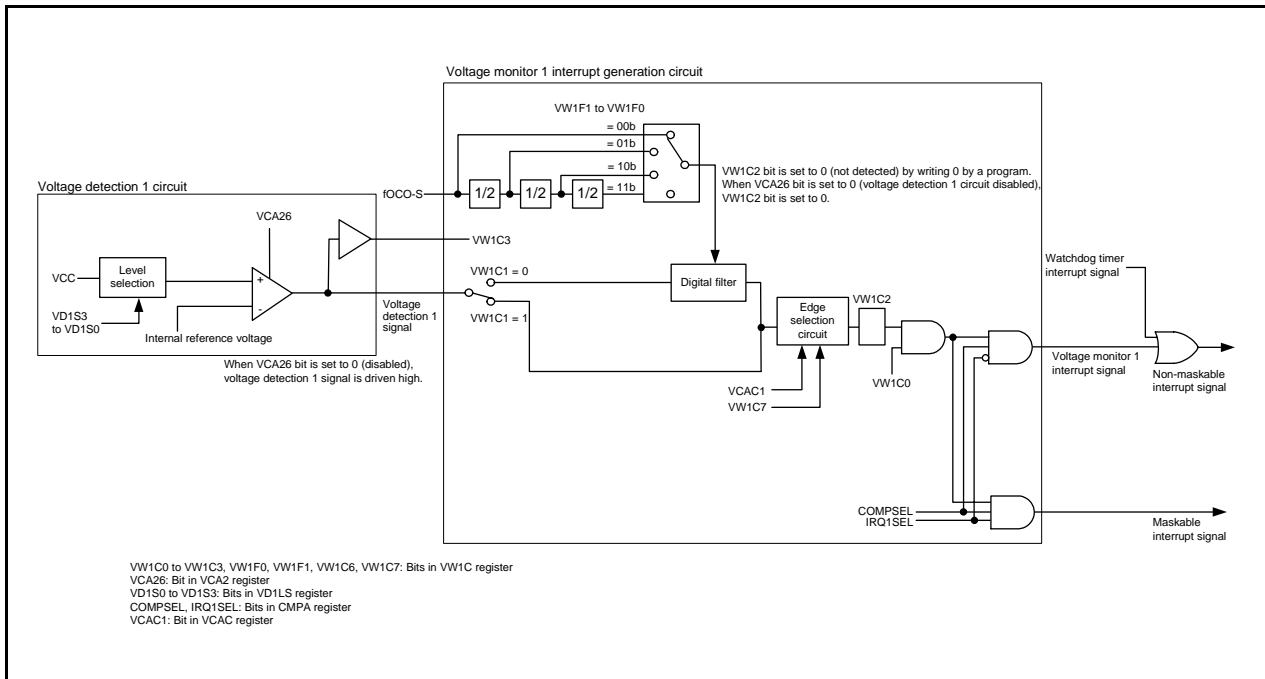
Voltage monitor 1 interrupt generation circuit

VW1F1 to VW1F0

= 00b

= 01b

= 10b

= 11b

fOCO-S

1/2

1/2

1/2

VW1C2 bit is set to 0 (not detected) by writing 0 by a program. When VCA26 bit is set to 0 (voltage detection 1 circuit disabled), VW1C2 bit is set to 0.

Voltage detection 1 circuit

VCA26

VW1C3

VCC

Level selection

+

-

VD1S3 to VD1S0

Internal reference voltage

Voltage detection 1 signal

VW1C1 = 0

VW1C1 = 1

Digital filter

Edge selection circuit

VW1C2

VW1C0

Watchdog timer interrupt signal

Voltage monitor 1 interrupt signal

Non-maskable interrupt signal

When VCA26 bit is set to 0 (disabled), voltage detection 1 signal is driven high.

VCAC1

VW1C7

COMPSEL

IRQ1SEL

Maskable interrupt signal

VW1C0 to VW1C3, VW1F0, VW1F1, VW1C6, VW1C7: Bits in VW1C register
VCA26: Bit in VCA2 register
VD1S0 to VD1S3: Bits in VD1LS register
COMPSEL, IRQ1SEL: Bits in CMPA register
VCAC1: Bit in VCAC register